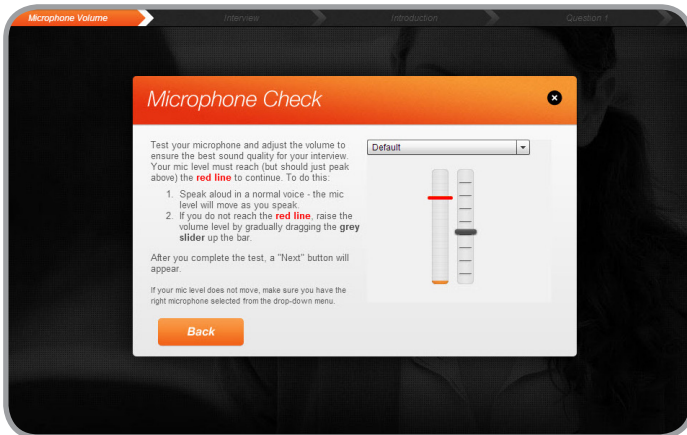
Microphone Volume

Interview

Introduction

Question 1

Microphone Check

Test your microphone and adjust the volume to ensure the best sound quality for your interview. Your mic level must reach (but should just peak above) the red line to continue. To do this:

1. Speak aloud in a normal voice - the mic level will move as you speak.
2. If you do not reach the red line, raise the volume level by gradually dragging the grey slider up the bar.

After you complete the test, a "Next" button will appear.

If your mic level does not move, make sure you have the right microphone selected from the drop-down menu.

Default

Back